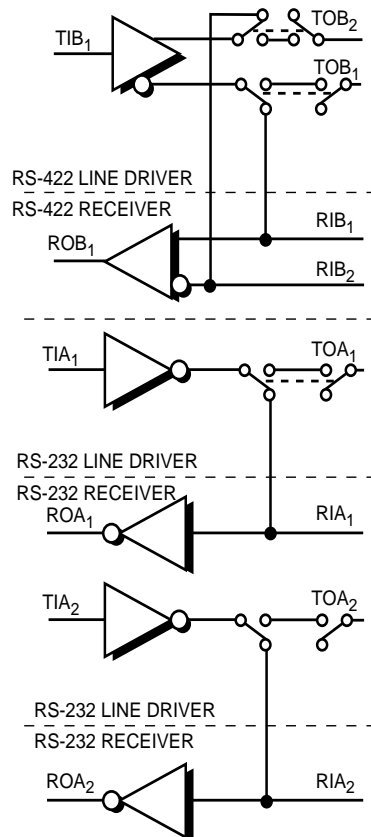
TIB$_1$
TOB$_2$
TOB$_1$
RS-422 LINE DRIVER
RS-422 RECEIVER
ROB$_1$
RIB$_1$
RIB$_2$
TIA$_1$
TOA$_1$
RS-232 LINE DRIVER
RS-232 RECEIVER
ROA$_1$
RIA$_1$
TIA$_2$
TOA$_2$
RS-232 LINE DRIVER
RS-232 RECEIVER
ROA$_2$
RIA$_2$